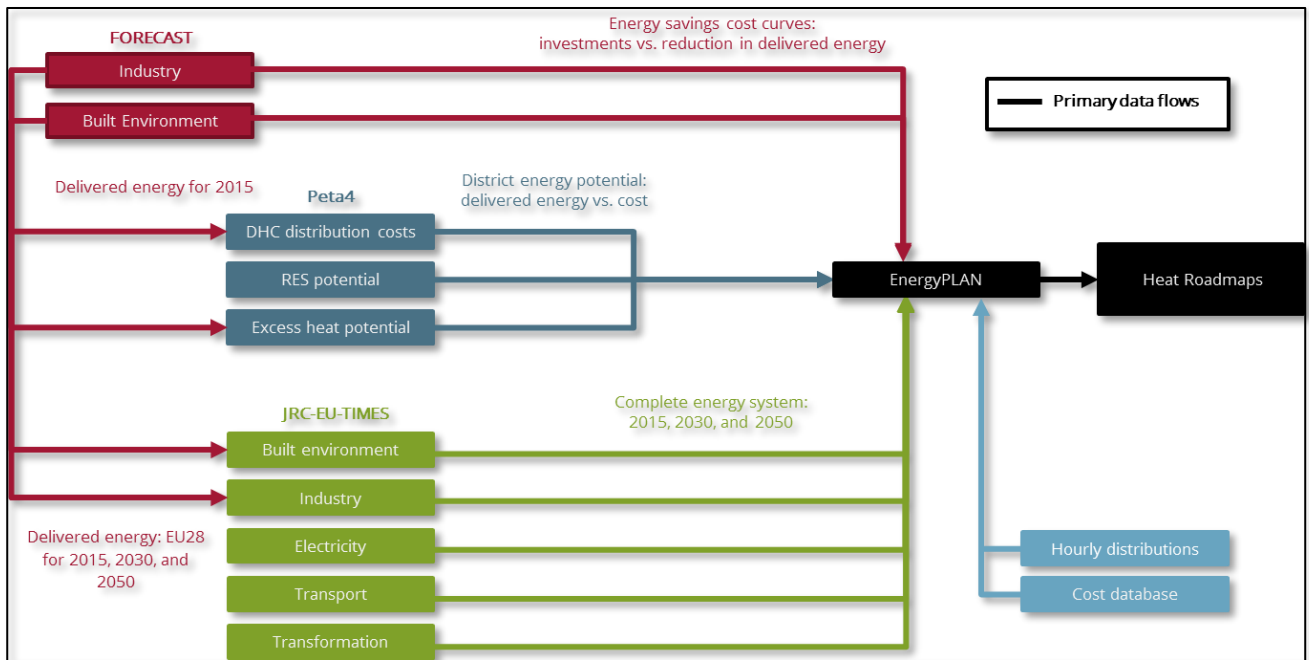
FORECAST

Industry

Built Environment

Energy savings cost curves: investments vs. reduction in delivered energy

Primary data flows

Delivered energy for 2015

Peta4

District energy potential: delivered energy vs. cost

DHC distribution costs

RES potential

Excess heat potential

EnergyPLAN

Heat Roadmaps

JRC-EU-TIMES

Complete energy system: 2015, 2030, and 2050

Built environment

Industry

Electricity

Transport

Transformation

Delivered energy: EU28 for 2015, 2030, and 2050

Hourly distributions

Cost database